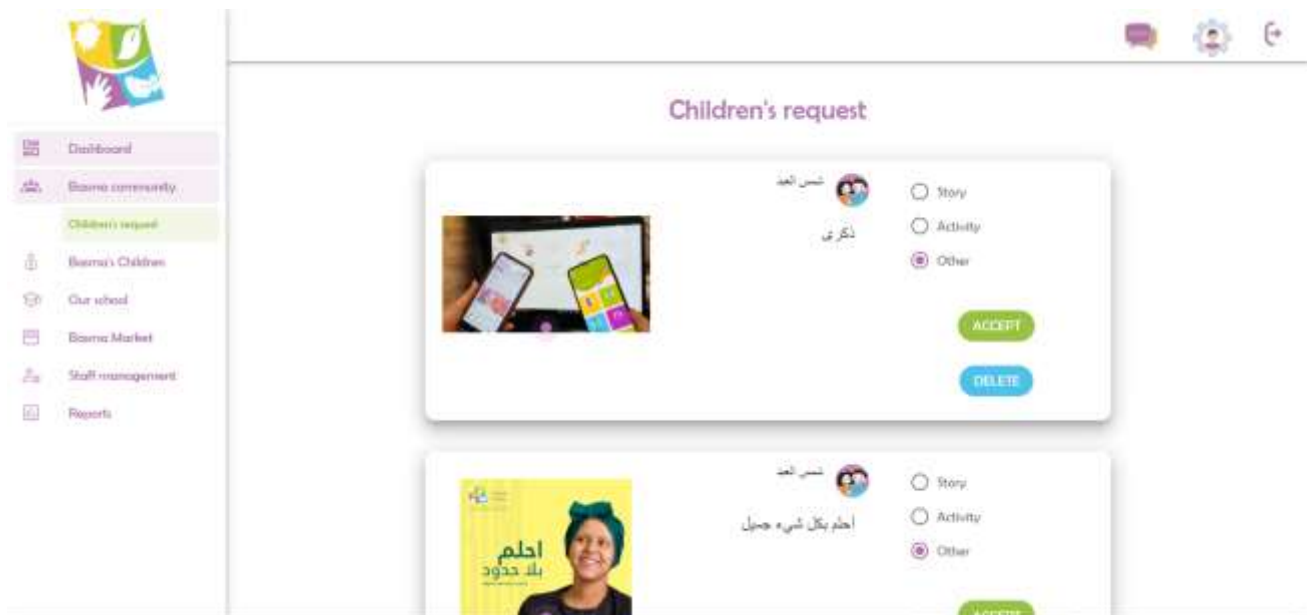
Dashboard
Basma community
Children's request
Basma's Children
Our school
Basma Market
Staff management
Reports

Children's request

شمس العيد
ذكرى
Story
Activity
Other
ACCEPT
DELETE

شمس العيد
احلم بكل شيء جميل
احلم
بلا حدود
Story
Activity
Other